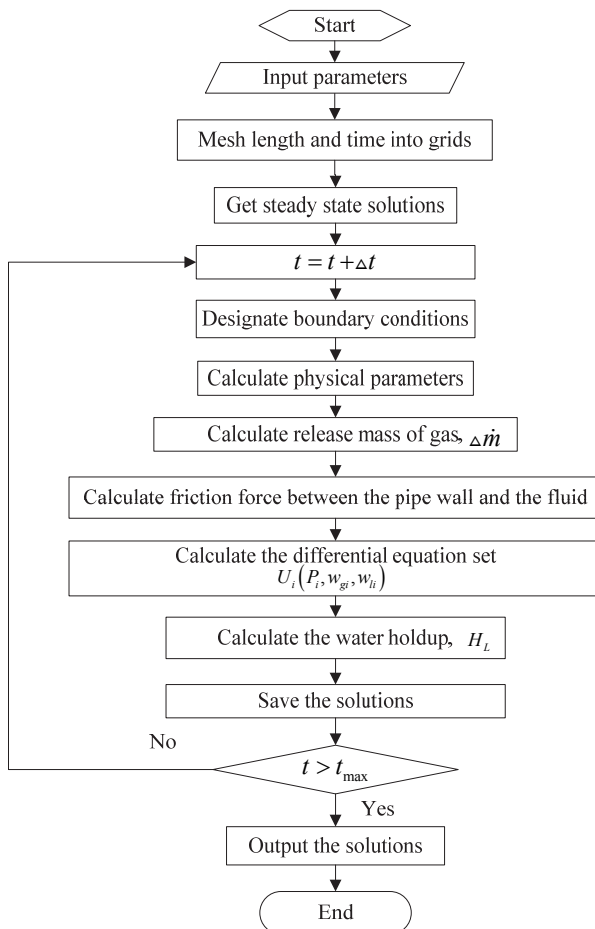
Start

Input parameters

Mesh length and time into grids

Get steady state solutions

$t = t + \Delta t$

Designate boundary conditions

Calculate physical parameters

Calculate release mass of gas, $\Delta \dot{m}$

Calculate friction force between the pipe wall and the fluid

Calculate the differential equation set $U_i\left(P_i, w_{gi}, w_{li}\right)$

Calculate the water holdup, $H_L$

Save the solutions

No

$t > t_{\max}$

Yes

Output the solutions

End